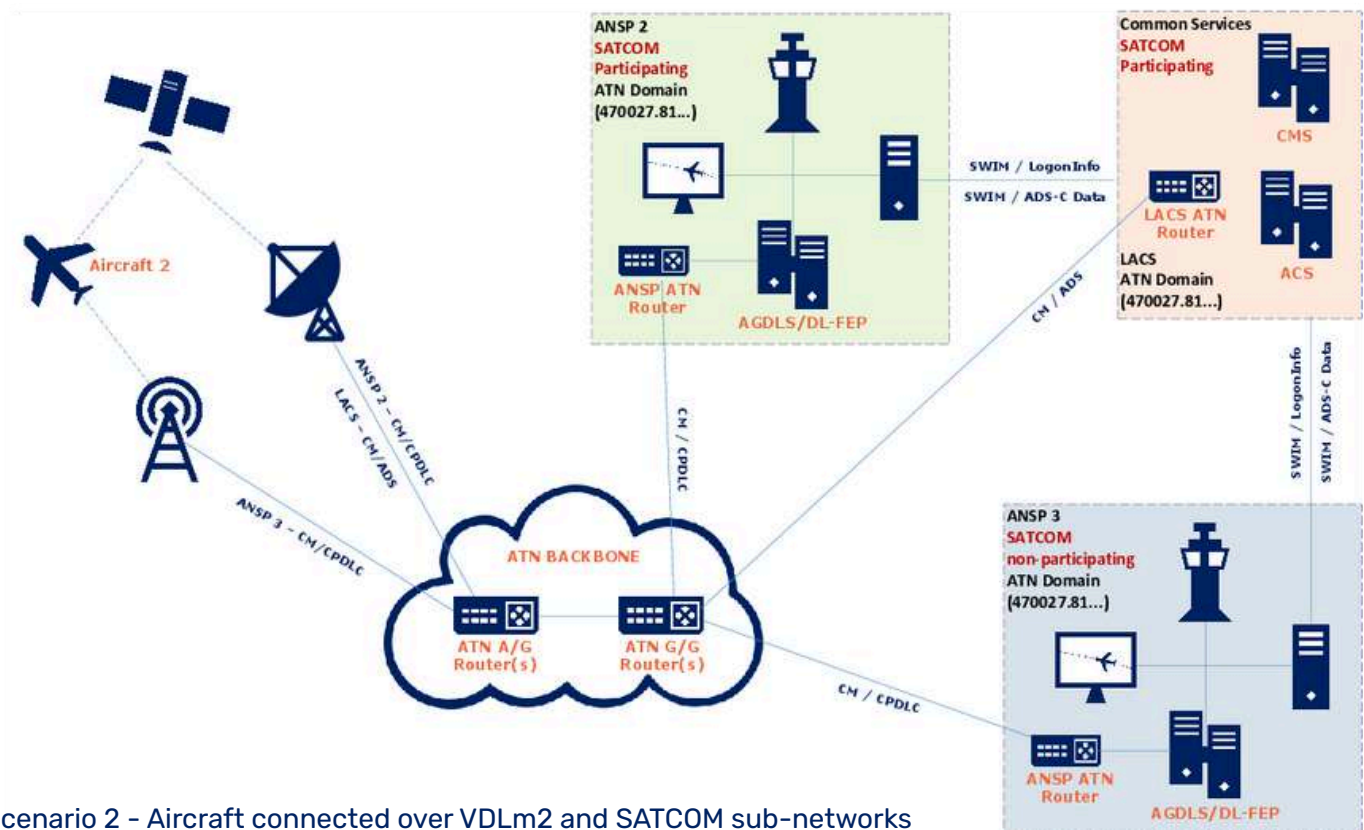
ANSP 2
SATCOM
Participating
ATN Domain
(470027.81...)

Common Services
SATCOM
Participating

CMS

SWIM / LogonInfo
SWIM / ADS-C Data

LACS ATN
Router

LACS
ATN Domain
(470027.81...)

ACS

Aircraft 2

ANSP ATN
Router

AGDLS/DL-FEP

CM / ADS

ANSP 2 – CM/CPDLC
LACS – CM/ADS

CM / CPDLC

SWIM / LogonInfo
SWIM / ADS-C Data

ANSP 3 – CM/CPDLC

ATN BACKBONE

ATN A/G
Router(s)

ATN G/G
Router(s)

ANSP 3
SATCOM
non-participating
ATN Domain
(470027.81...)

CM / CPDLC

ANSP ATN
Router

AGDLS/DL-FEP

cenario 2 - Aircraft connected over VDLm2 and SATCOM sub-networks